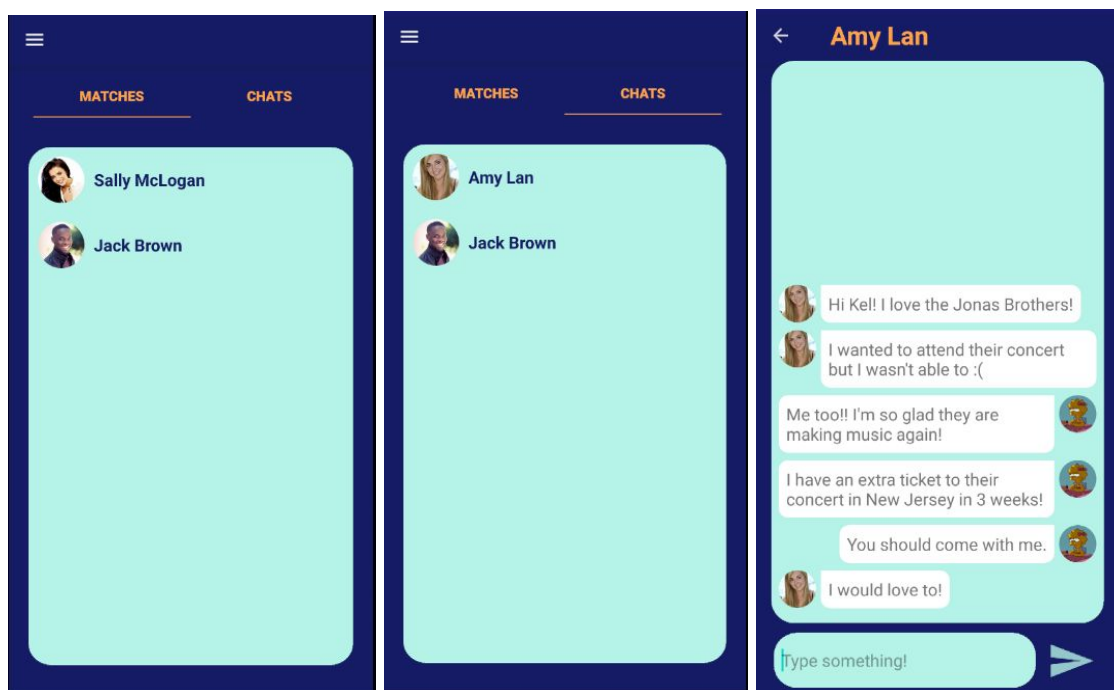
MATCHES

CHATS

Sally McLogan

Jack Brown

MATCHES

CHATS

Amy Lan

Jack Brown

Amy Lan

Hi Kel! I love the Jonas Brothers!

I wanted to attend their concert but I wasn't able to :(

Me too!! I'm so glad they are making music again!

I have an extra ticket to their concert in New Jersey in 3 weeks!

You should come with me.

I would love to!

Type something!